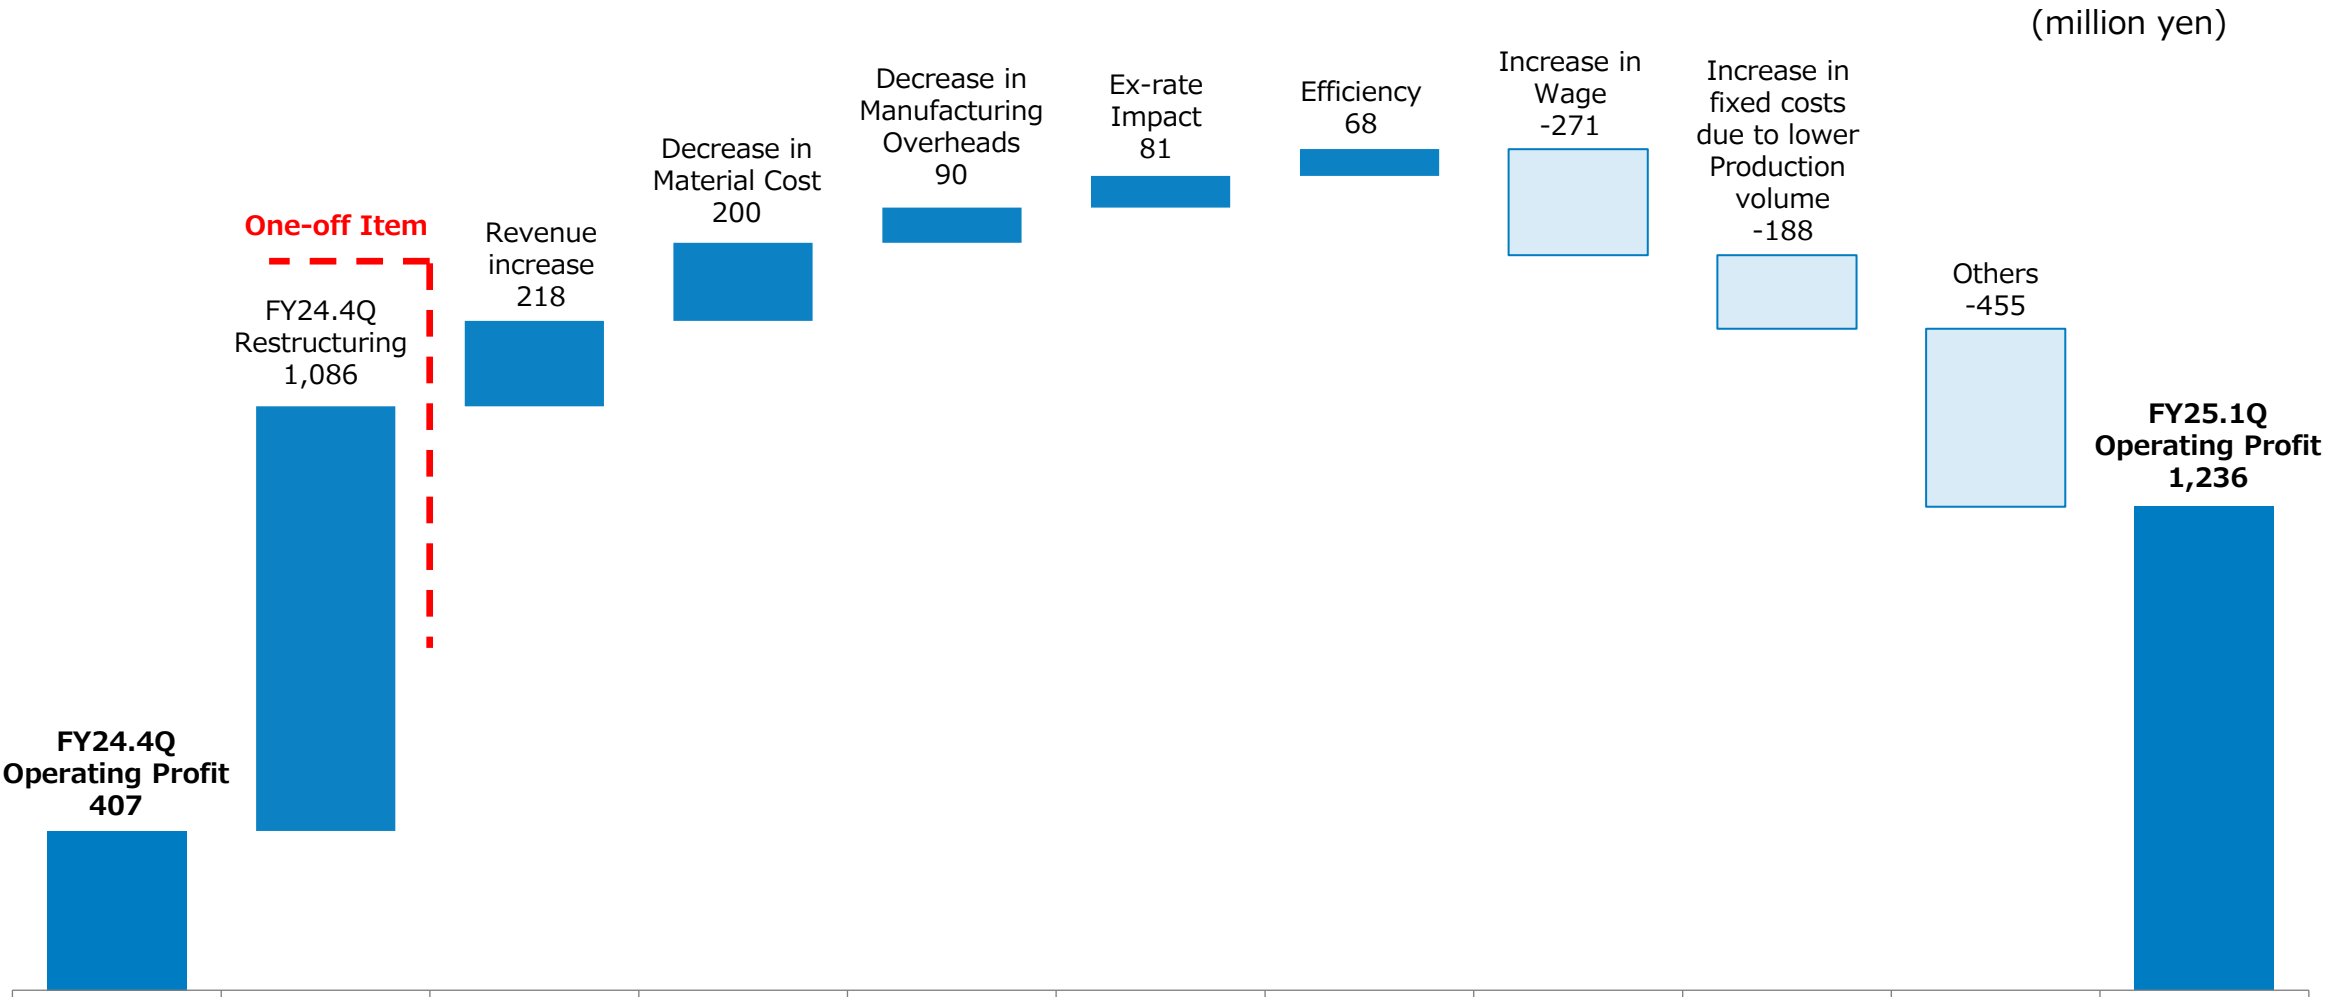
(million yen)

One-off Item

FY24.4Q Operating Profit 407

FY24.4Q Restructuring 1,086

Revenue increase 218

Decrease in Material Cost 200

Decrease in Manufacturing Overheads 90

Ex-rate Impact 81

Efficiency 68

Increase in Wage -271

Increase in fixed costs due to lower Production volume -188

Others -455

FY25.1Q Operating Profit 1,236